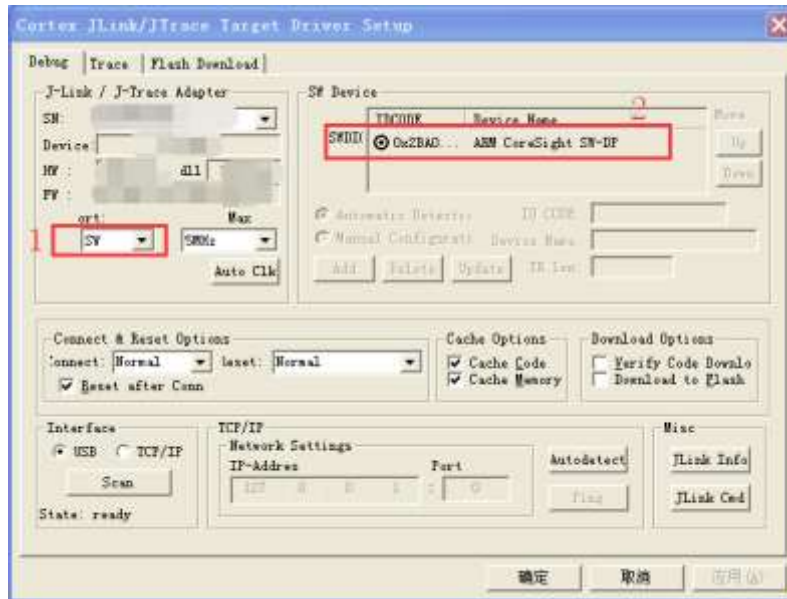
Cortex JLink/JTrace Target Driver Setup

Debug | Trace | Flash Download

J-Link / J-Trace Adapter
SN:
Device
HW :
dll
FW :
ort:
Max
1
SW
5MHz
Auto Clk

SW Device
2
IDCODE
Device Name
SWDI(
0x2BA0...
ARM CoreSight SW-DP
Move
Up
Down
Automatic Detection
ID CODE
Manual Configuration
Device Name
Add
Delete
Update
IR len

Connect & Reset Options
Connect: Normal
Reset: Normal
Reset after Conn

Cache Options
Cache Code
Cache Memory

Download Options
Verify Code Downlo
Download to Flash

Interface
USB
TCP/IP
Scan
State: ready

TCP/IP
Network Settings
IP-Address
Port
127 . 0 . 0 . 1 : 0
Autodetect
Ping

Misc
JLink Info
JLink Cmd

确定
取消
应用(A)